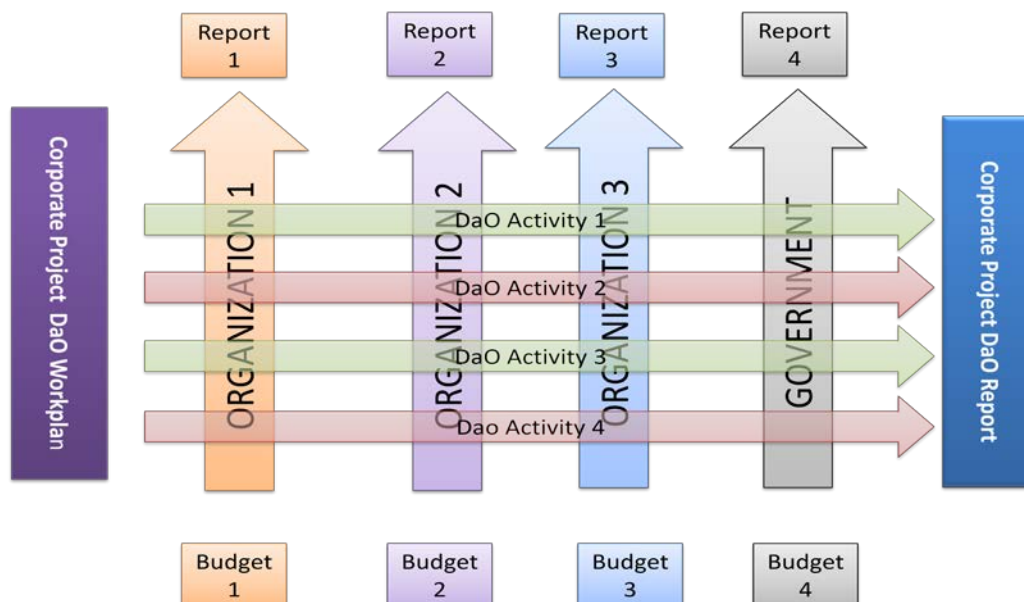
Report 1

Report 2

Report 3

Report 4

Corporate Project DaO Workplan

ORGANIZATION 1

ORGANIZATION 2

ORGANIZATION 3

GOVERNMENT

DaO Activity 1

DaO Activity 2

DaO Activity 3

Dao Activity 4

Corporate Project DaO Report

Budget 1

Budget 2

Budget 3

Budget 4